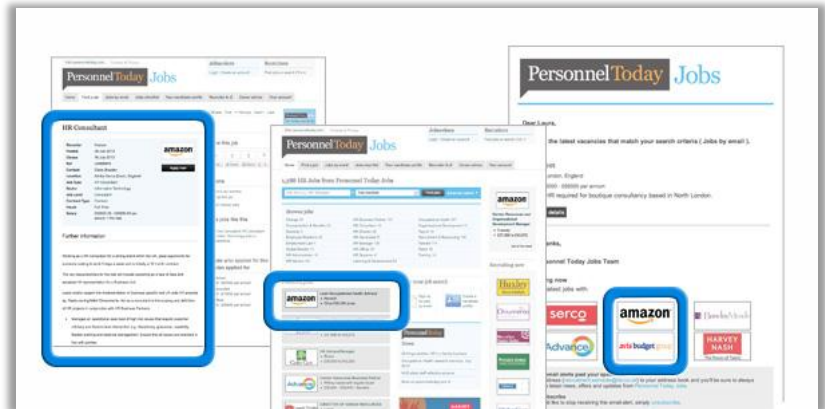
PersonnelToday Jobs

HR Consultant

amazon

Further information

PersonnelToday Jobs

1,100 HR Jobs from Personnel Today Jobs

amazon

amazon

Hudson

PersonnelToday Jobs

Dear Laura,

the latest vacancies that match your search criteria ( Jobs by email ).

London, England

details

Team

serco

amazon

Advance

avis budget group

HARVEY NASH